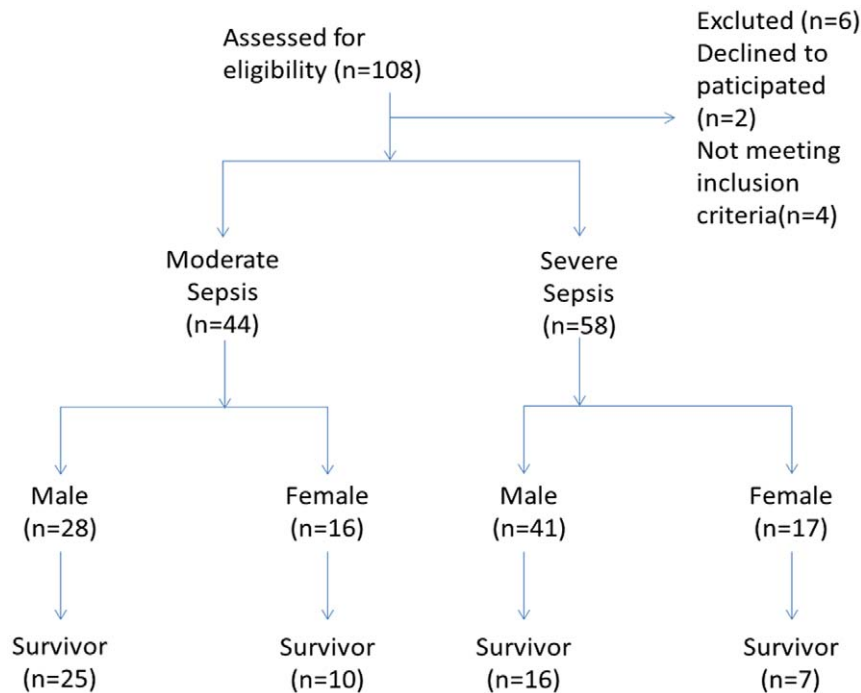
Assessed for eligibility (n=108)

Excluted (n=6)
Declined to paticipated (n=2)
Not meeting inclusion criteria(n=4)

Moderate Sepsis (n=44)

Severe Sepsis (n=58)

Male (n=28)

Female (n=16)

Male (n=41)

Female (n=17)

Survivor (n=25)

Survivor (n=10)

Survivor (n=16)

Survivor (n=7)